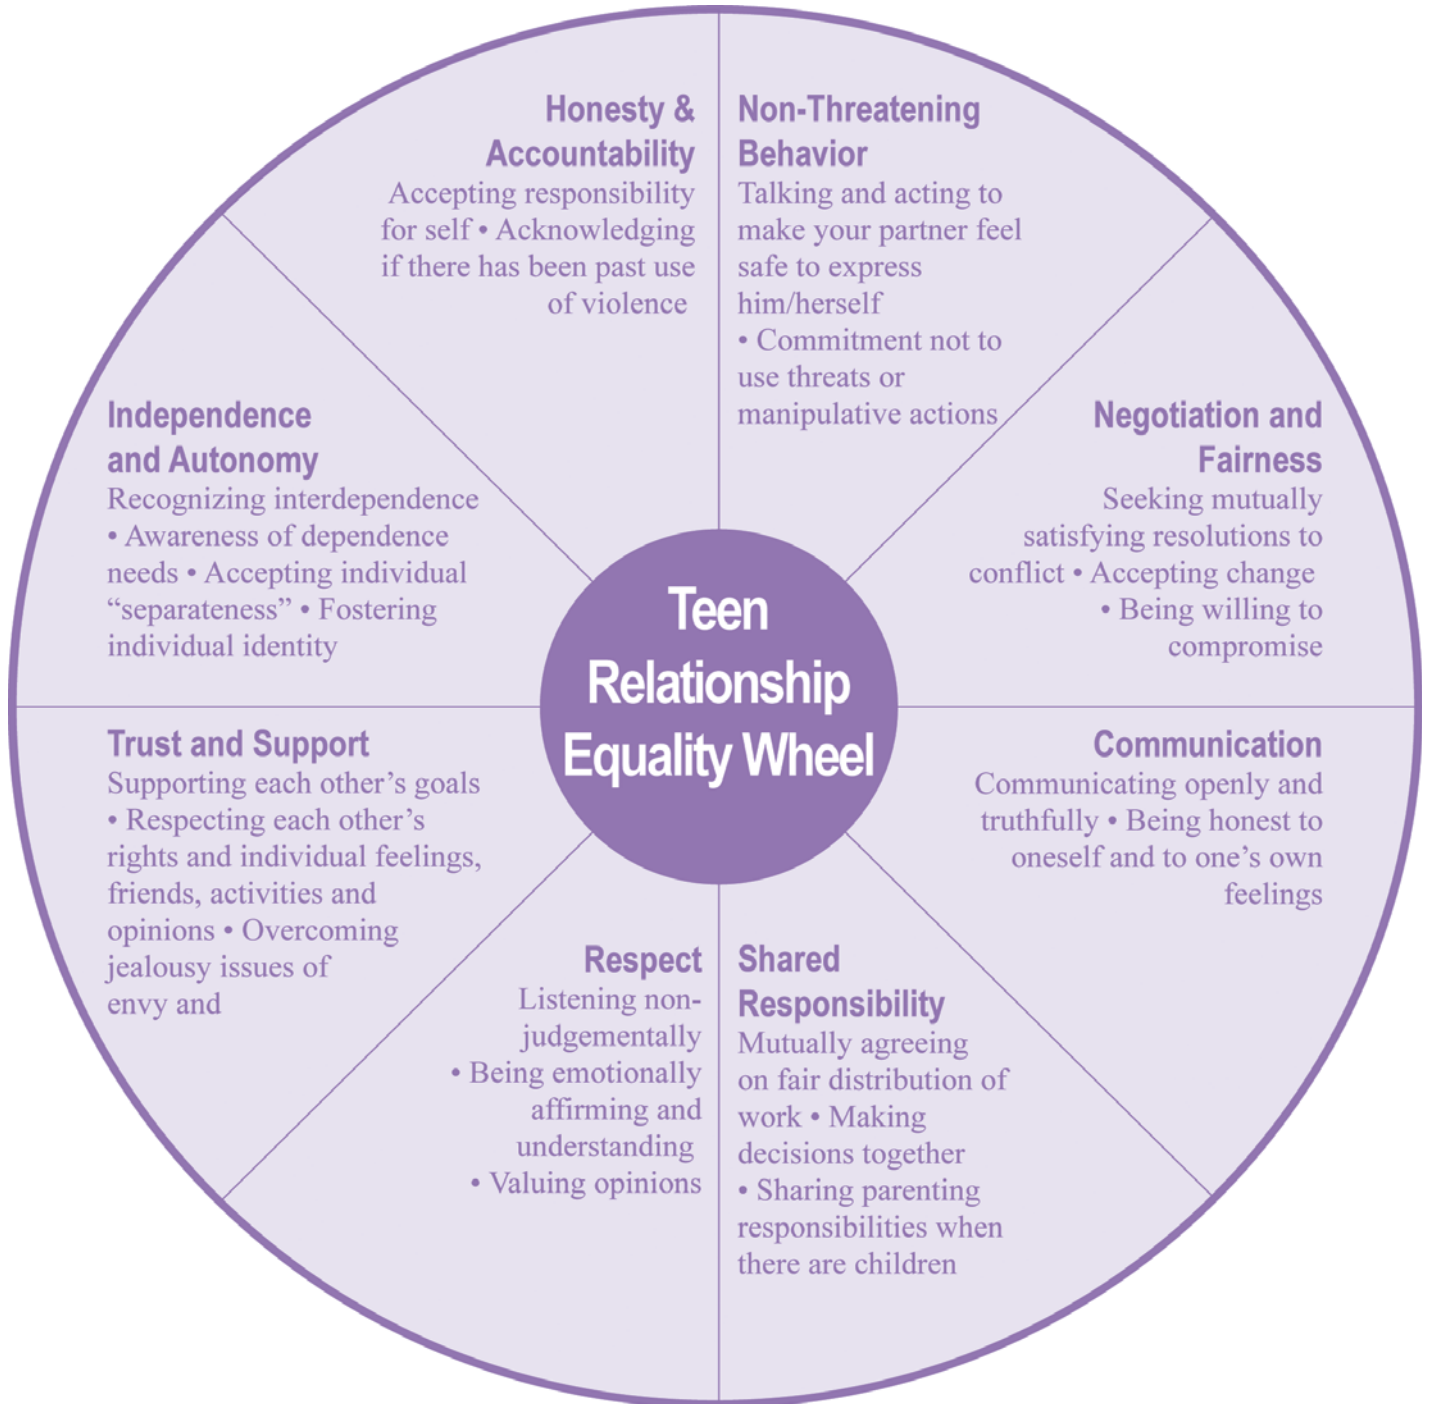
Honesty & Accountability
Accepting responsibility for self • Acknowledging if there has been past use of violence

Non-Threatening Behavior
Talking and acting to make your partner feel safe to express him/herself • Commitment not to use threats or manipulative actions

Independence and Autonomy
Recognizing interdependence • Awareness of dependence needs • Accepting individual “separateness” • Fostering individual identity

Negotiation and Fairness
Seeking mutually satisfying resolutions to conflict • Accepting change • Being willing to compromise

Teen Relationship Equality Wheel

Trust and Support
Supporting each other’s goals • Respecting each other’s rights and individual feelings, friends, activities and opinions • Overcoming jealousy issues of envy and

Communication
Communicating openly and truthfully • Being honest to oneself and to one’s own feelings

Respect
Listening non-judgementally • Being emotionally affirming and understanding • Valuing opinions

Shared Responsibility
Mutually agreeing on fair distribution of work • Making decisions together • Sharing parenting responsibilities when there are children